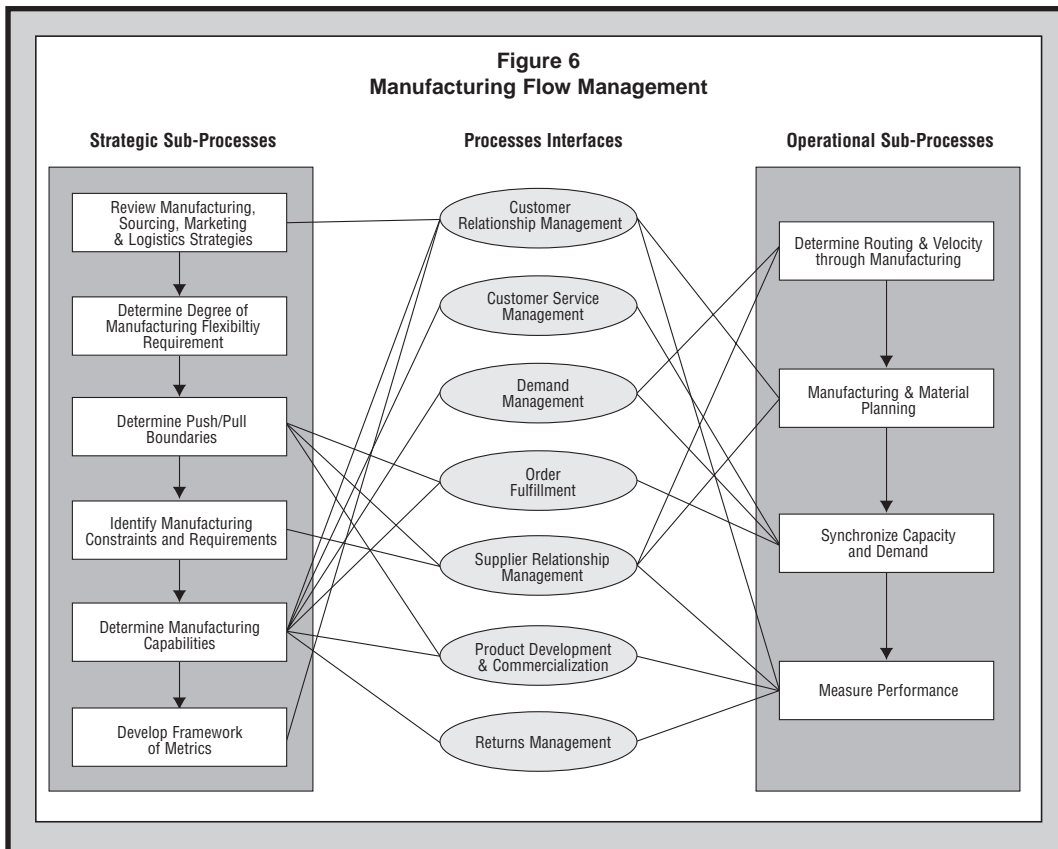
Figure 6
Manufacturing Flow Management

Strategic Sub-Processes

Review Manufacturing, Sourcing, Marketing & Logistics Strategies

Determine Degree of Manufacturing Flexibiltiy Requirement

Determine Push/Pull Boundaries

Identify Manufacturing Constraints and Requirements

Determine Manufacturing Capabilities

Develop Framework of Metrics

Processes Interfaces

Customer Relationship Management

Customer Service Management

Demand Management

Order Fulfillment

Supplier Relationship Management

Product Development & Commercialization

Returns Management

Operational Sub-Processes

Determine Routing & Velocity through Manufacturing

Manufacturing & Material Planning

Synchronize Capacity and Demand

Measure Performance